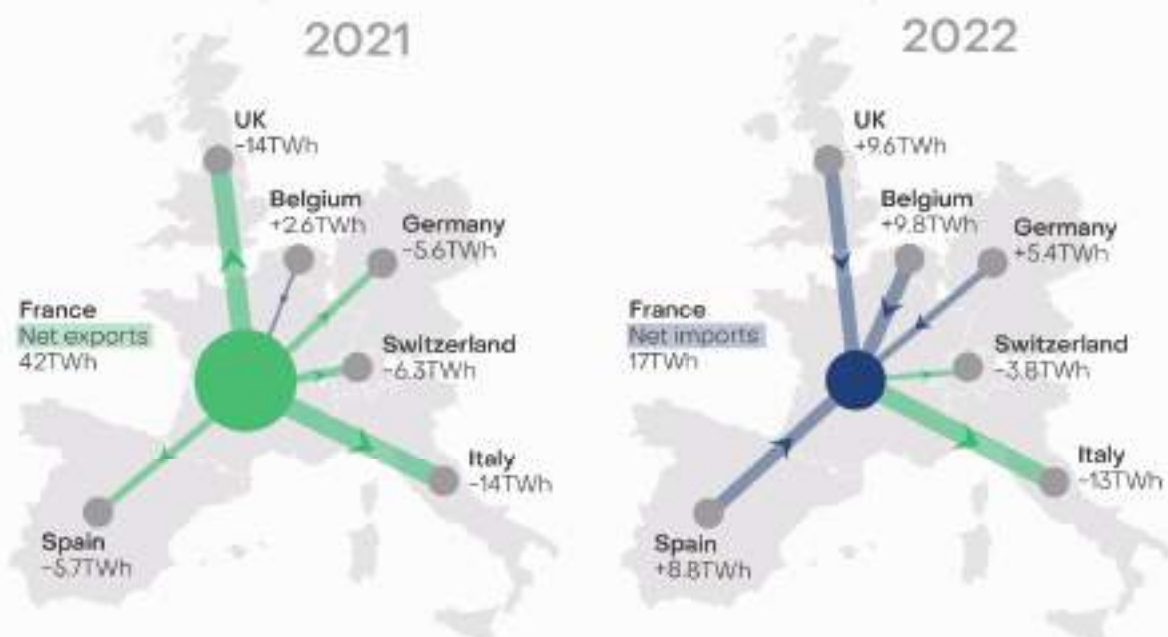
2021

UK
-14TWh

Belgium
+2.6TWh

Germany
-5.6TWh

France
Net exports
42TWh

Switzerland
-6.3TWh

Italy
-14TWh

Spain
-5.7TWh

2022

UK
+9.6TWh

Belgium
+9.8TWh

Germany
+5.4TWh

France
Net imports
17TWh

Switzerland
-3.8TWh

Italy
-13TWh

Spain
+8.8TWh